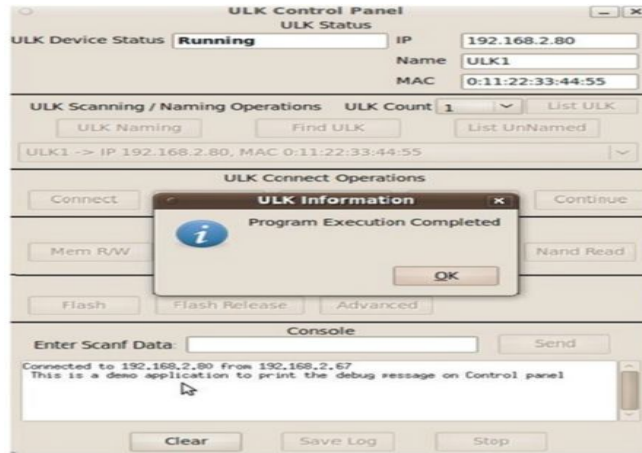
ULK Control Panel
ULK Status
ULK Device Status Running
IP 192.168.2.80
Name ULK1
MAC 0:11:22:33:44:55

ULK Scanning / Naming Operations ULK Count 1 List ULK
ULK Naming Find ULK List UnNamed
ULK1 -> IP 192.168.2.80, MAC 0:11:22:33:44:55

ULK Connect Operations
Connect Continue

ULK Information
Program Execution Completed
OK

Mem R/W Nand Read

Flash Flash Release Advanced

Console
Enter Scanf Data: Send

Connected to 192.168.2.80 from 192.168.2.67
This is a demo application to print the debug message on Control panel

Clear Save Log Stop